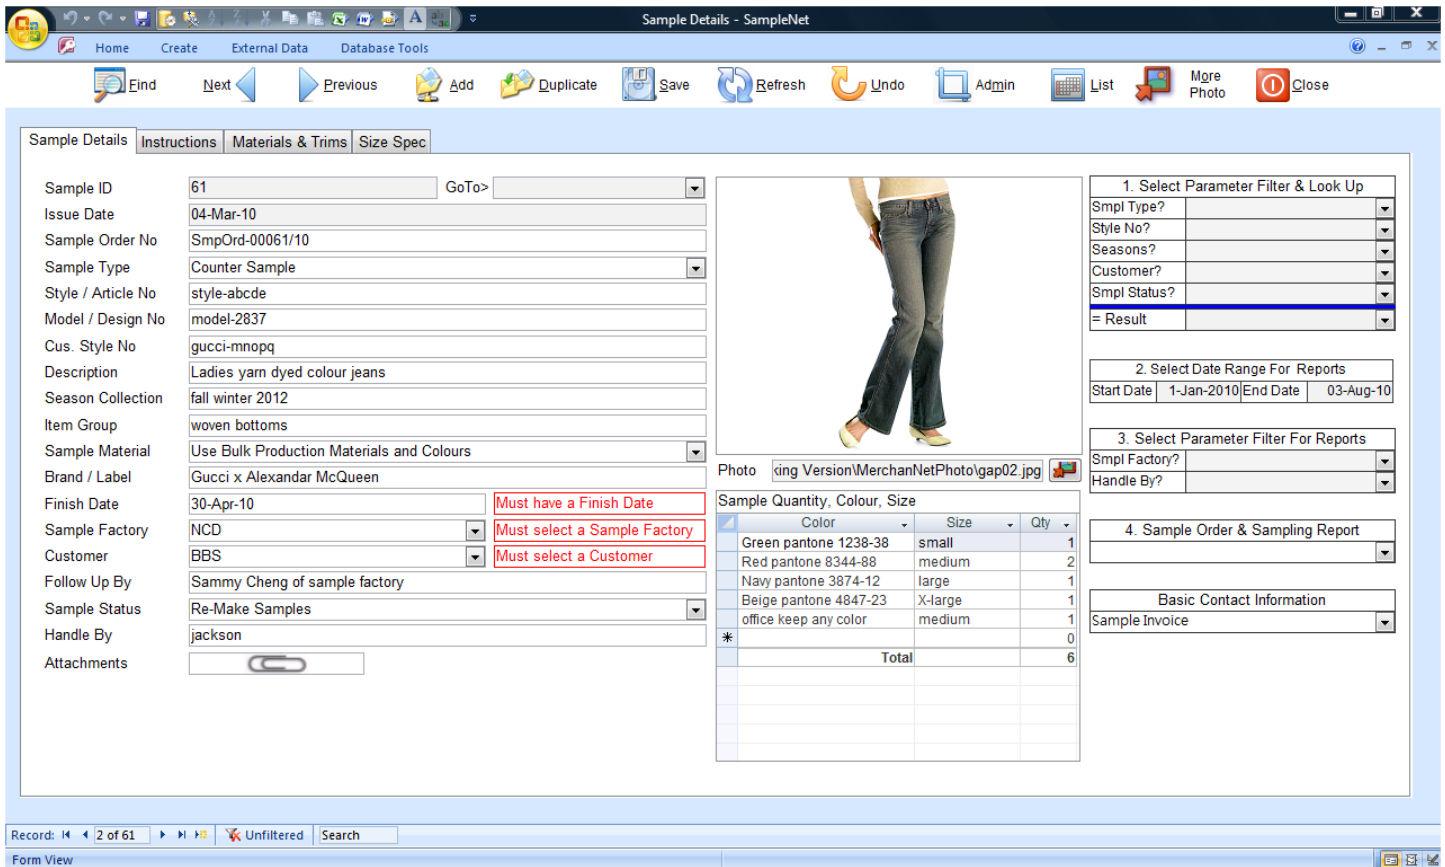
Sample Details - SampleNet

Home Create External Data Database Tools

Find Next Previous Add Duplicate Save Refresh Undo Admin List More Photo Close

Sample Details | Instructions | Materials & Trims | Size Spec

Sample ID 61 GoTo>
Issue Date 04-Mar-10
Sample Order No SmpOrd-00061/10
Sample Type Counter Sample
Style / Article No style-abcde
Model / Design No model-2837
Cus. Style No gucci-mnopq
Description Ladies yarn dyed colour jeans
Season Collection fall winter 2012
Item Group woven bottoms
Sample Material Use Bulk Production Materials and Colours
Brand / Label Gucci x Alexandar McQueen
Finish Date 30-Apr-10 Must have a Finish Date
Sample Factory NCD Must select a Sample Factory
Customer BBS Must select a Customer
Follow Up By Sammy Cheng of sample factory
Sample Status Re-Make Samples
Handle By jackson
Attachments

Photo king Version\MerchanNetPhoto\gap02.jpg

Sample Quantity, Colour, Size

| Color | Size | Qty |
|---|---|---|
| Green pantone 1238-38 | small | 1 |
| Red pantone 8344-88 | medium | 2 |
| Navy pantone 3874-12 | large | 1 |
| Beige pantone 4847-23 | X-large | 1 |
| office keep any color | medium | 1 |
| * | | 0 |
| | Total | 6 |

1. Select Parameter Filter & Look Up
Smpl Type?
Style No?
Seasons?
Customer?
Smpl Status?
= Result

2. Select Date Range For Reports
Start Date 1-Jan-2010 End Date 03-Aug-10

3. Select Parameter Filter For Reports
Smpl Factory?
Handle By?

4. Sample Order & Sampling Report

Basic Contact Information
Sample Invoice

Record: 2 of 61 Unfiltered Search

Form View